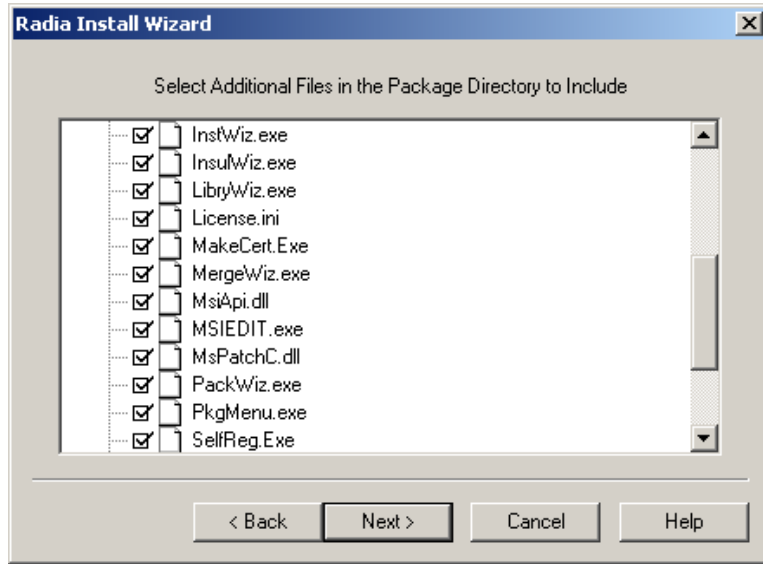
Radia Install Wizard

Select Additional Files in the Package Directory to Include

InstWiz.exe
InsulWiz.exe
LibryWiz.exe
License.ini
MakeCert.Exe
MergeWiz.exe
MsiApi.dll
MSIEDIT.exe
MsPatchC.dll
PackWiz.exe
PkgMenu.exe
SelfReg.Exe

< Back
Next >
Cancel
Help